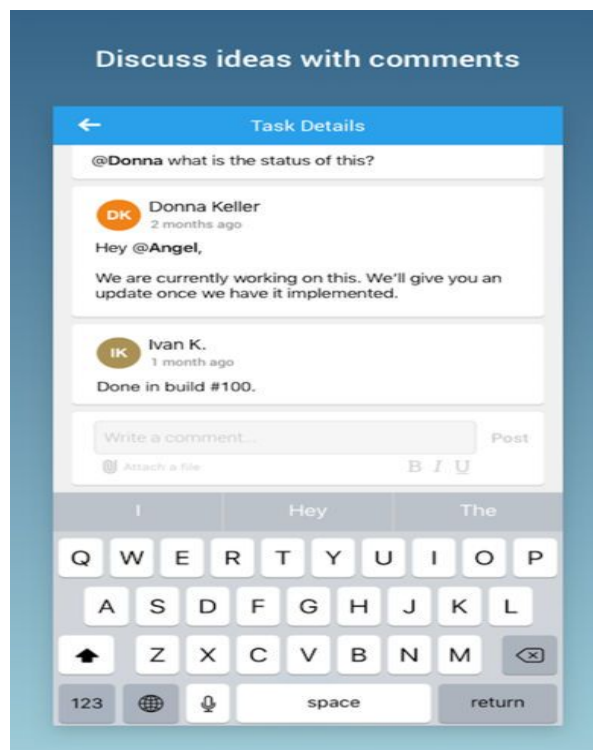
Discuss ideas with comments

Task Details

@Donna what is the status of this?

DK Donna Keller
2 months ago

Hey @Angel,

We are currently working on this. We'll give you an update once we have it implemented.

IK Ivan K.
1 month ago

Done in build #100.

Write a comment...

Post

Attach a file

B I U

I

Hey

The

Q W E R T Y U I O P

A S D F G H J K L

Z X C V B N M

123

space

return